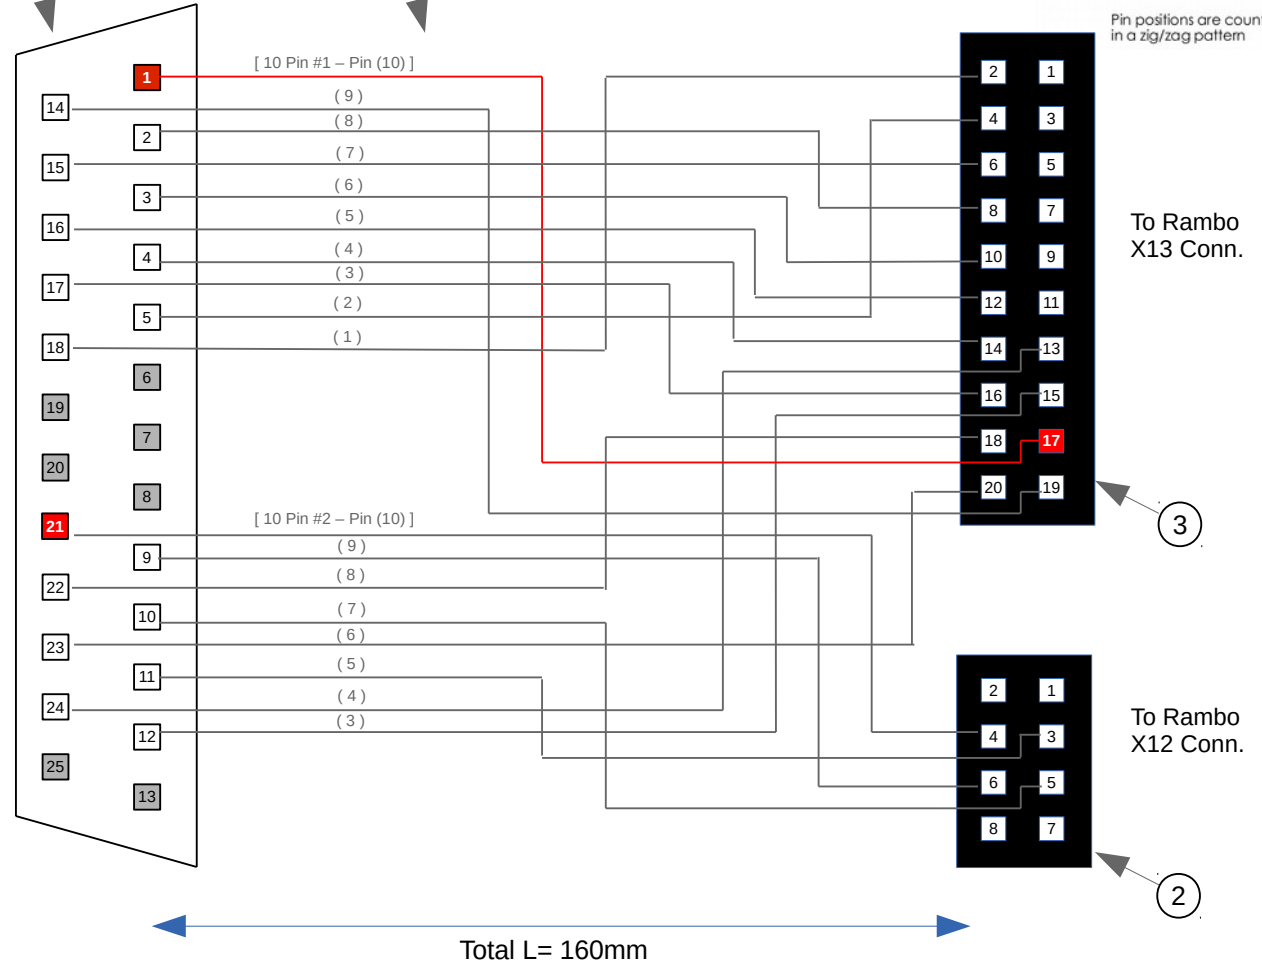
Pin positions are count in a zig/zag pattern

[ 10 Pin #1 – Pin (10) ]

1
14
2
15
3
16
4
17
5
18
6
19
7
20
8
21
9
22
10
23
11
24
12
25
13

( 9 )
( 8 )
( 7 )
( 6 )
( 5 )
( 4 )
( 3 )
( 2 )
( 1 )

[ 10 Pin #2 – Pin (10) ]

( 9 )
( 8 )
( 7 )
( 6 )
( 5 )
( 4 )
( 3 )

| 2 | 1 |
|---|---|
| 4 | 3 |
| 6 | 5 |
| 8 | 7 |
| 10 | 9 |
| 12 | 11 |
| 14 | 13 |
| 16 | 15 |
| 18 | 17 |
| 20 | 19 |

To Rambo X13 Conn.

3

| 2 | 1 |
|---|---|
| 4 | 3 |
| 6 | 5 |
| 8 | 7 |

To Rambo X12 Conn.

2

Total L= 160mm